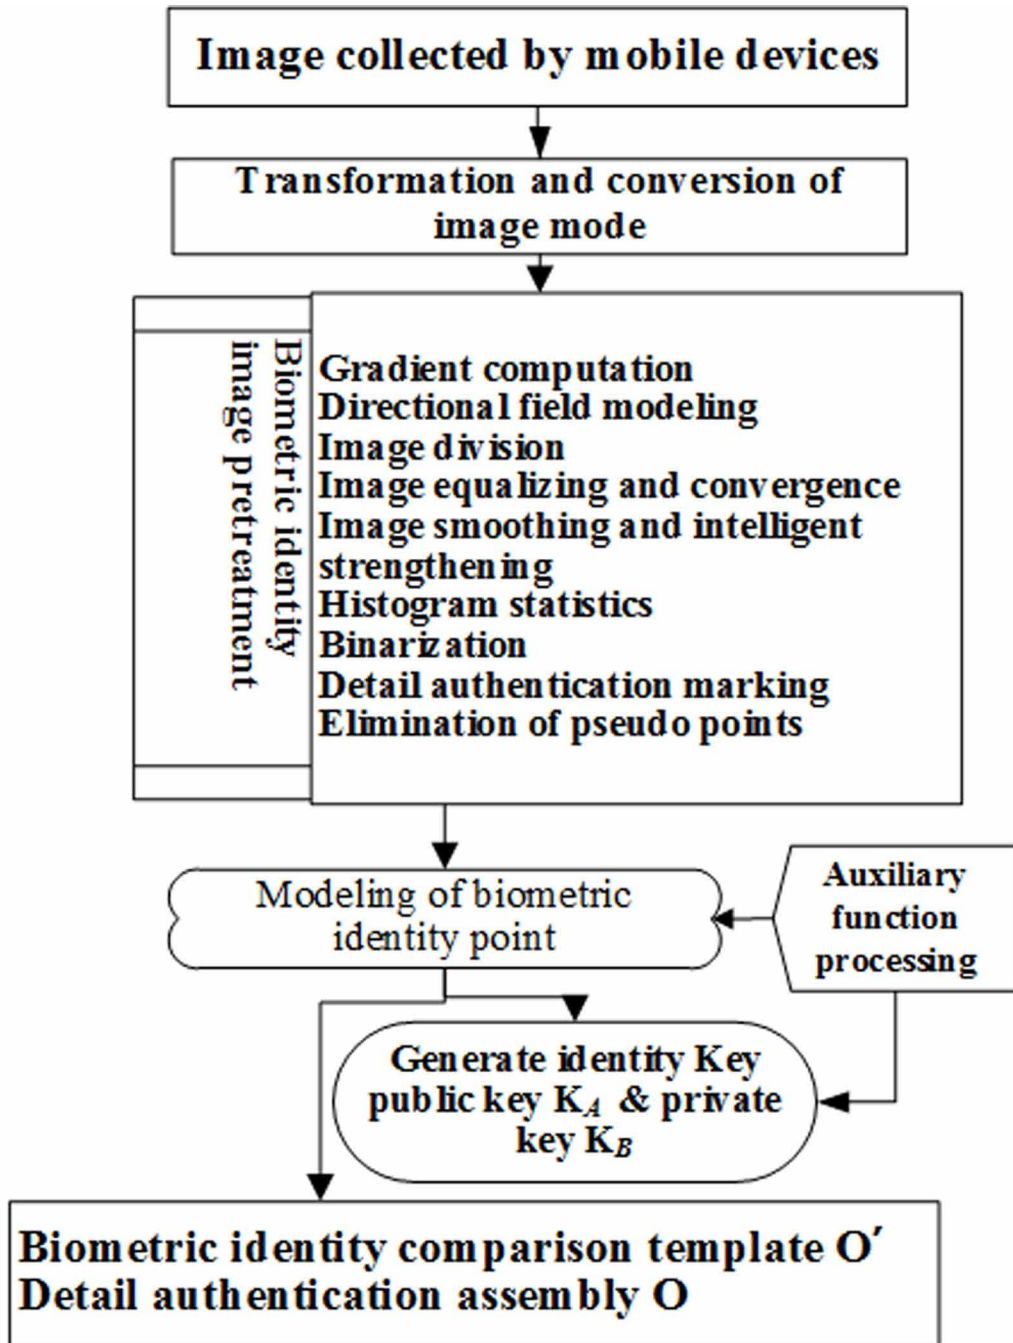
Image collected by mobile devices

Transformation and conversion of image mode

Biometric identity image pretreatment

Gradient computation
Directional field modeling
Image division
Image equalizing and convergence
Image smoothing and intelligent strengthening
Histogram statistics
Binarization
Detail authentication marking
Elimination of pseudo points

Modeling of biometric identity point

Auxiliary function processing

Generate identity Key public key $K_A$ & private key $K_B$

Biometric identity comparison template O′
Detail authentication assembly O